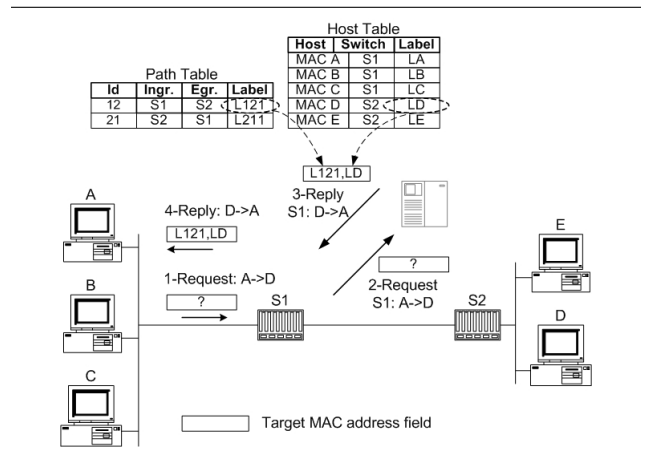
Host Table

| Host | Switch | Label |
|---|---|---|
| MAC A | S1 | LA |
| MAC B | S1 | LB |
| MAC C | S1 | LC |
| MAC D | S2 | LD |
| MAC E | S2 | LE |

Path Table

| Id | Ingr. | Egr. | Label |
|---|---|---|---|
| 12 | S1 | S2 | L121 |
| 21 | S2 | S1 | L211 |

L121,LD

3-Reply
S1: D->A

4-Reply: D->A

L121,LD

A

B

C

1-Request: A->D

?

S1

?

2-Request
S1: A->D

S2

E

D

Target MAC address field